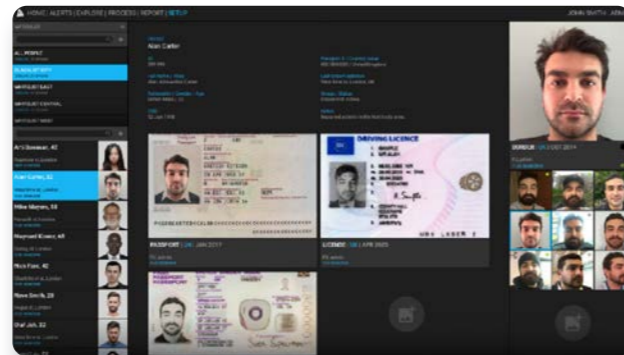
HOME | ALERTS | EXPLORE | PROCESS | REPORT | SETUP

JOHN SMITH

MY PROFILE

ALL PEOPLE

Alan Carter

Arti Sawman, 42

Alan Carter, 32

Mike Mayers, 58

Raymond Kovacs, 48

Rico Fuss, 42

Steve Smith, 28

Olaf Jah, 32

DRIVING LICENCE

PASSPORT | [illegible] JAN 2017

LICENSE | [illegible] APR 2020

DUNDEE | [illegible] 2014